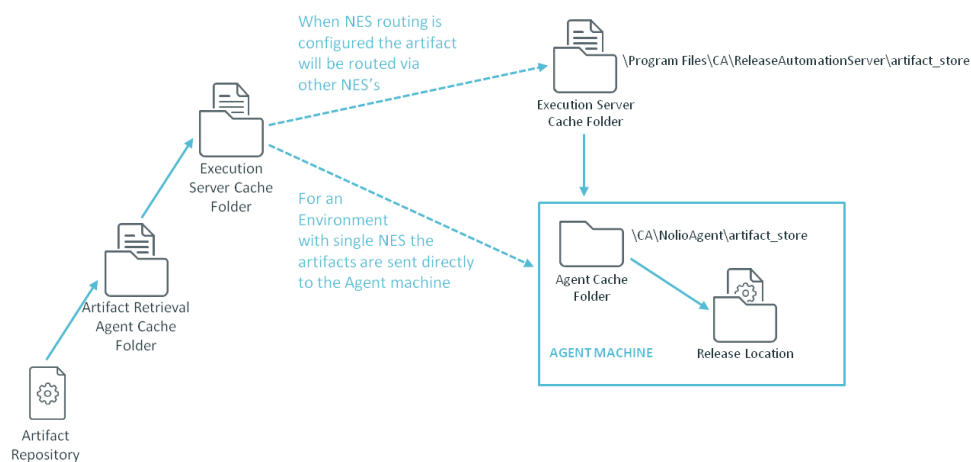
When NES routing is configured the artifact will be routed via other NES's

\Program Files\CA\ReleaseAutomationServer\artifact_store

Execution Server Cache Folder

Execution Server Cache Folder

For an Environment with single NES the artifacts are sent directly to the Agent machine

\CA\NolioAgent\artifact_store

Agent Cache Folder

Artifact Retrieval Agent Cache Folder

AGENT MACHINE

Release Location

Artifact Repository